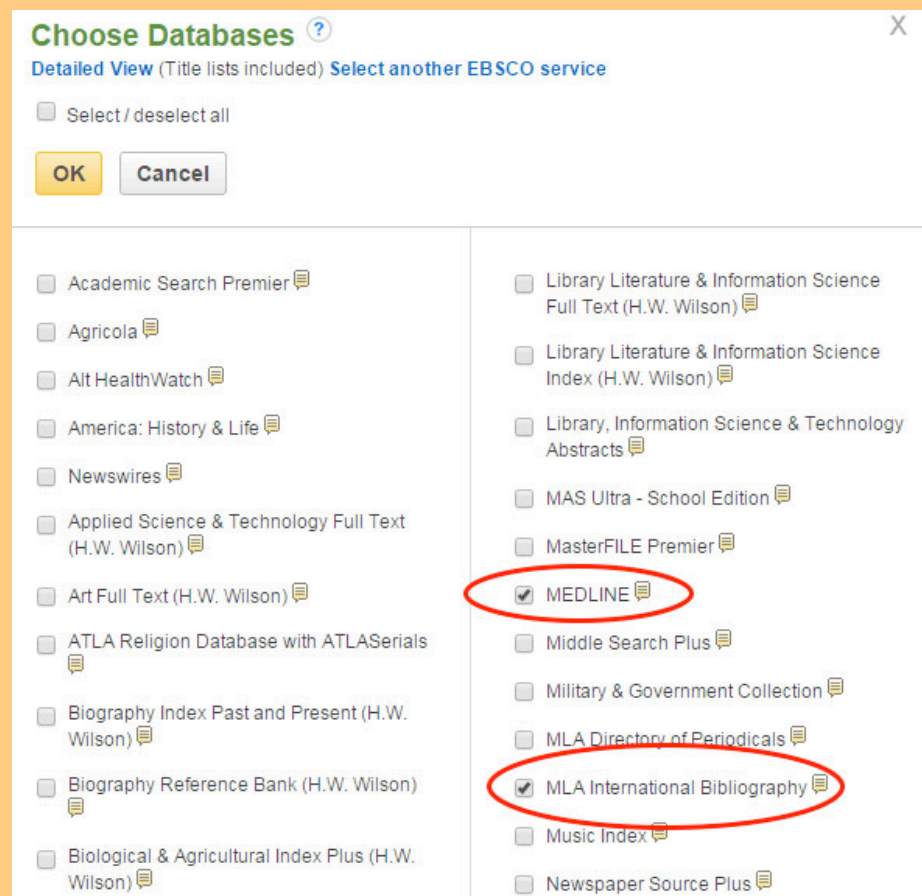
Choose Databases ?
X
Detailed View (Title lists included) Select another EBSCO service

Select / deselect all

OK Cancel

Academic Search Premier
Agricola
Alt HealthWatch
America: History & Life
Newswires
Applied Science & Technology Full Text (H.W. Wilson)
Art Full Text (H.W. Wilson)
ATLA Religion Database with ATLASerials
Biography Index Past and Present (H.W. Wilson)
Biography Reference Bank (H.W. Wilson)
Biological & Agricultural Index Plus (H.W. Wilson)

Library Literature & Information Science Full Text (H.W. Wilson)
Library Literature & Information Science Index (H.W. Wilson)
Library, Information Science & Technology Abstracts
MAS Ultra - School Edition
MasterFILE Premier
MEDLINE
Middle Search Plus
Military & Government Collection
MLA Directory of Periodicals
MLA International Bibliography
Music Index
Newspaper Source Plus